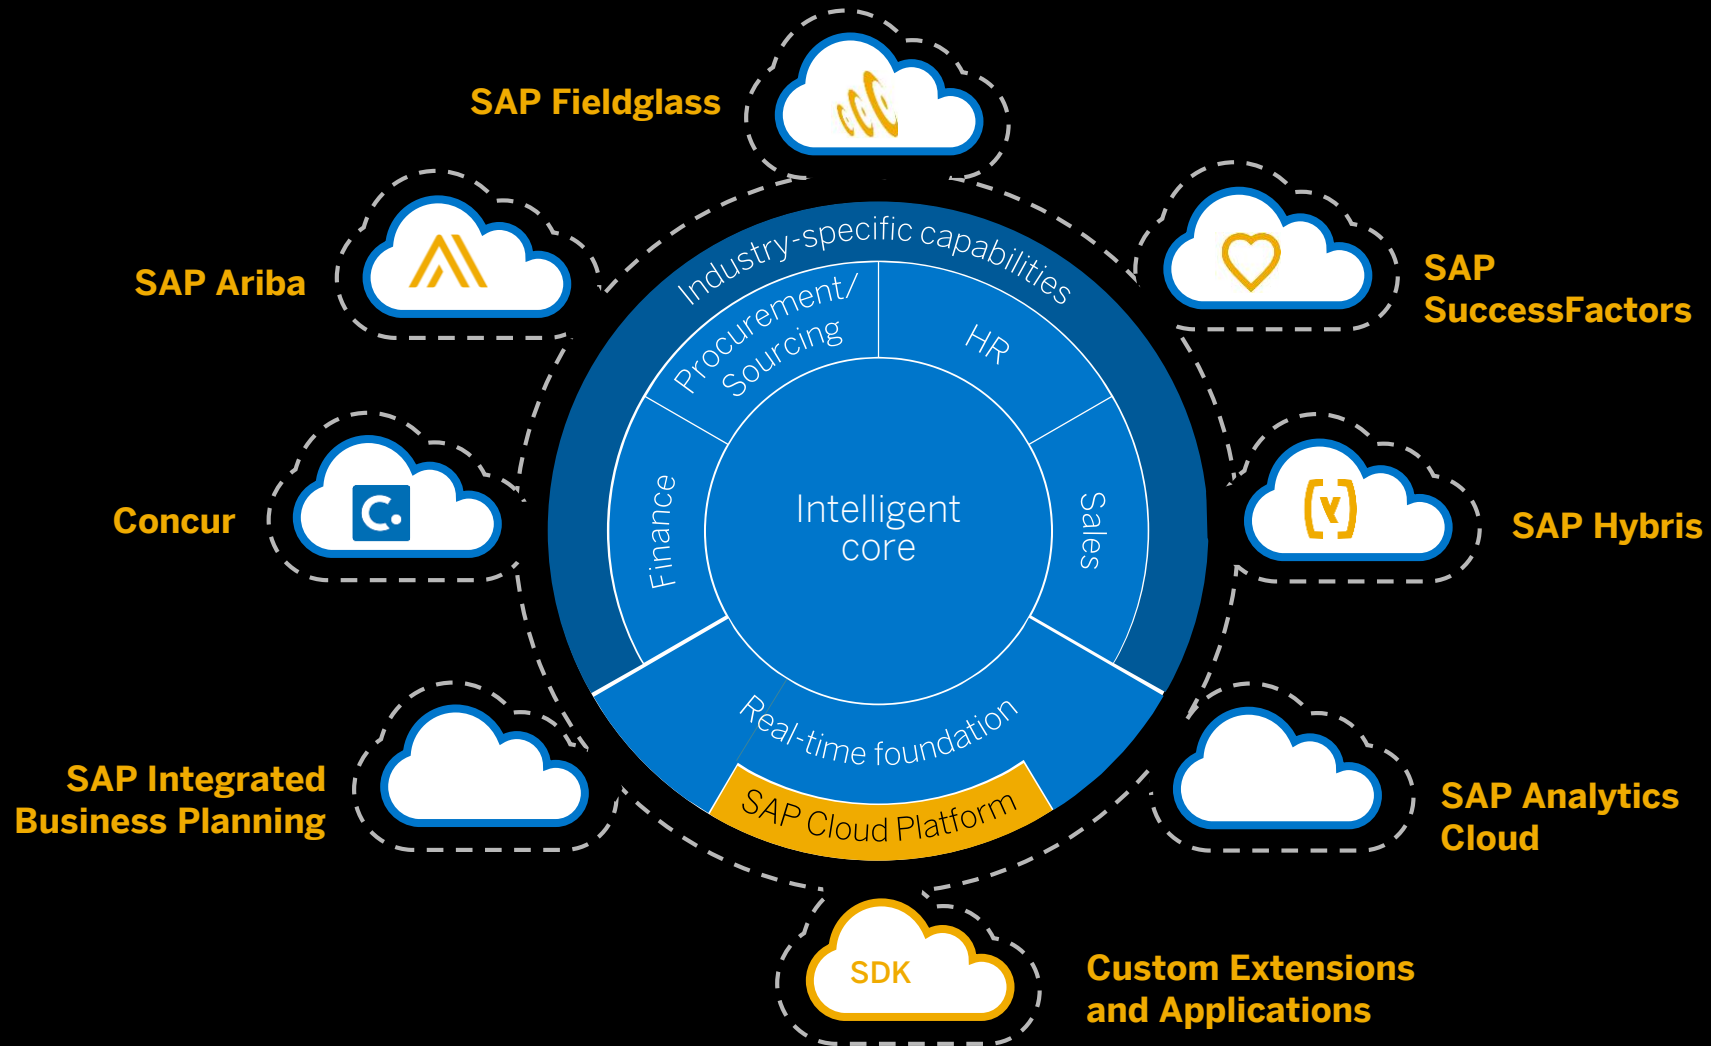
SAP Fieldglass

SAP Ariba

SAP SuccessFactors

Concur

SAP Hybris

SAP Integrated Business Planning

SAP Analytics Cloud

Industry-specific capabilities

Procurement/ Sourcing

HR

Finance

Intelligent core

Sales

Real-time foundation

SAP Cloud Platform

SDK

Custom Extensions and Applications